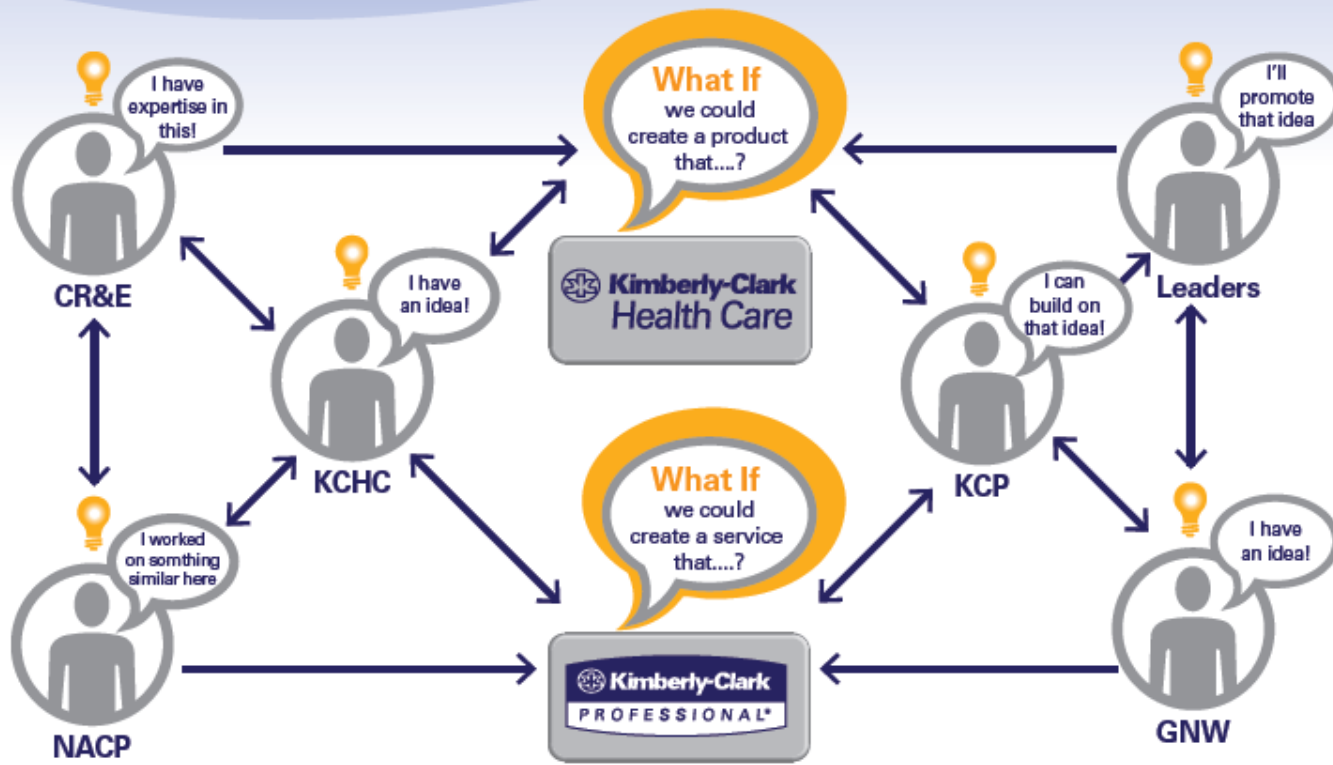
I have expertise in this!

CR&E

What If we could create a product that....?

Kimberly-Clark Health Care

I'll promote that idea

Leaders

I have an idea!

KCHC

I can build on that idea!

KCP

I worked on somthing similar here

NACP

What If we could create a service that....?

Kimberly-Clark PROFESSIONAL®

I have an idea!

GNW